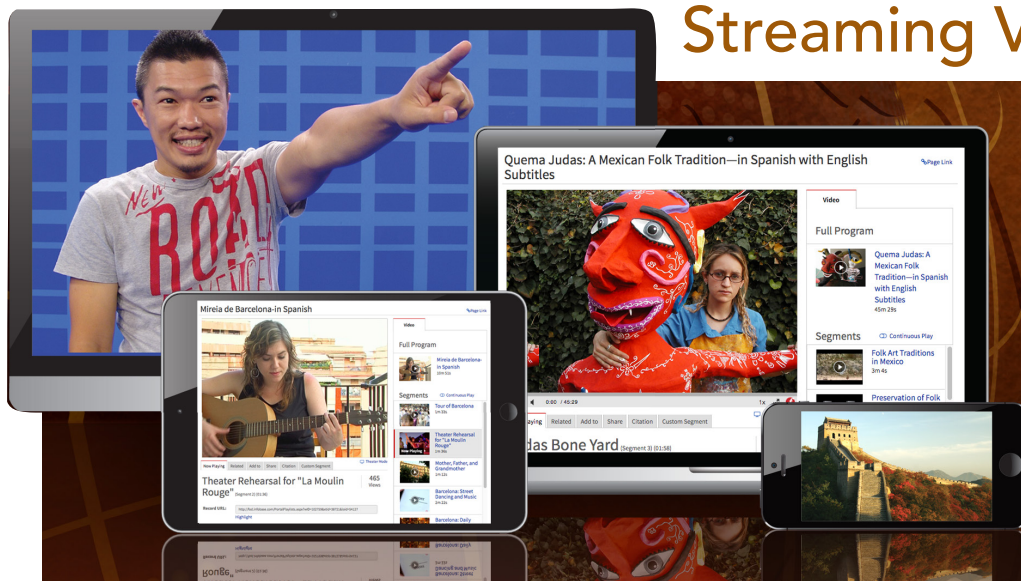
Streaming V

Quema Judas: A Mexican Folk Tradition—in Spanish with English Subtitles

Page Link

Video

Full Program

Quema Judas: A Mexican Folk Tradition—in Spanish with English Subtitles
45m 29s

Segments

Continuous Play

Folk Art Traditions in Mexico
3m 4s

Preservation of Folk

0:00 / 45:29

1x

Now Playing Related Add to Share Citation Custom Segment

das Bone Yard (Segment 3) [01:58]

Mireia de Barcelona-in Spanish

Page Link

Video

Full Program

Mireia de Barcelona-in Spanish
20m 45s

Segments

Continuous Play

Tour of Barcelona
1m 24s

Now Playing

Theater Rehearsal for "La Moulin Rouge"
2m 36s

Mother, Father, and Grandmother
2m 22s

Barcelona: Street Dancing and Music
2m 22s

Barcelona: Daily

Now Playing Related Add to Share Citation Custom Segment

Theater Mode

Theater Rehearsal for "La Moulin Rouge"

(Segment 2) [01:36]

465
Views

Record URL:

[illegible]

Highlight

New ROAD